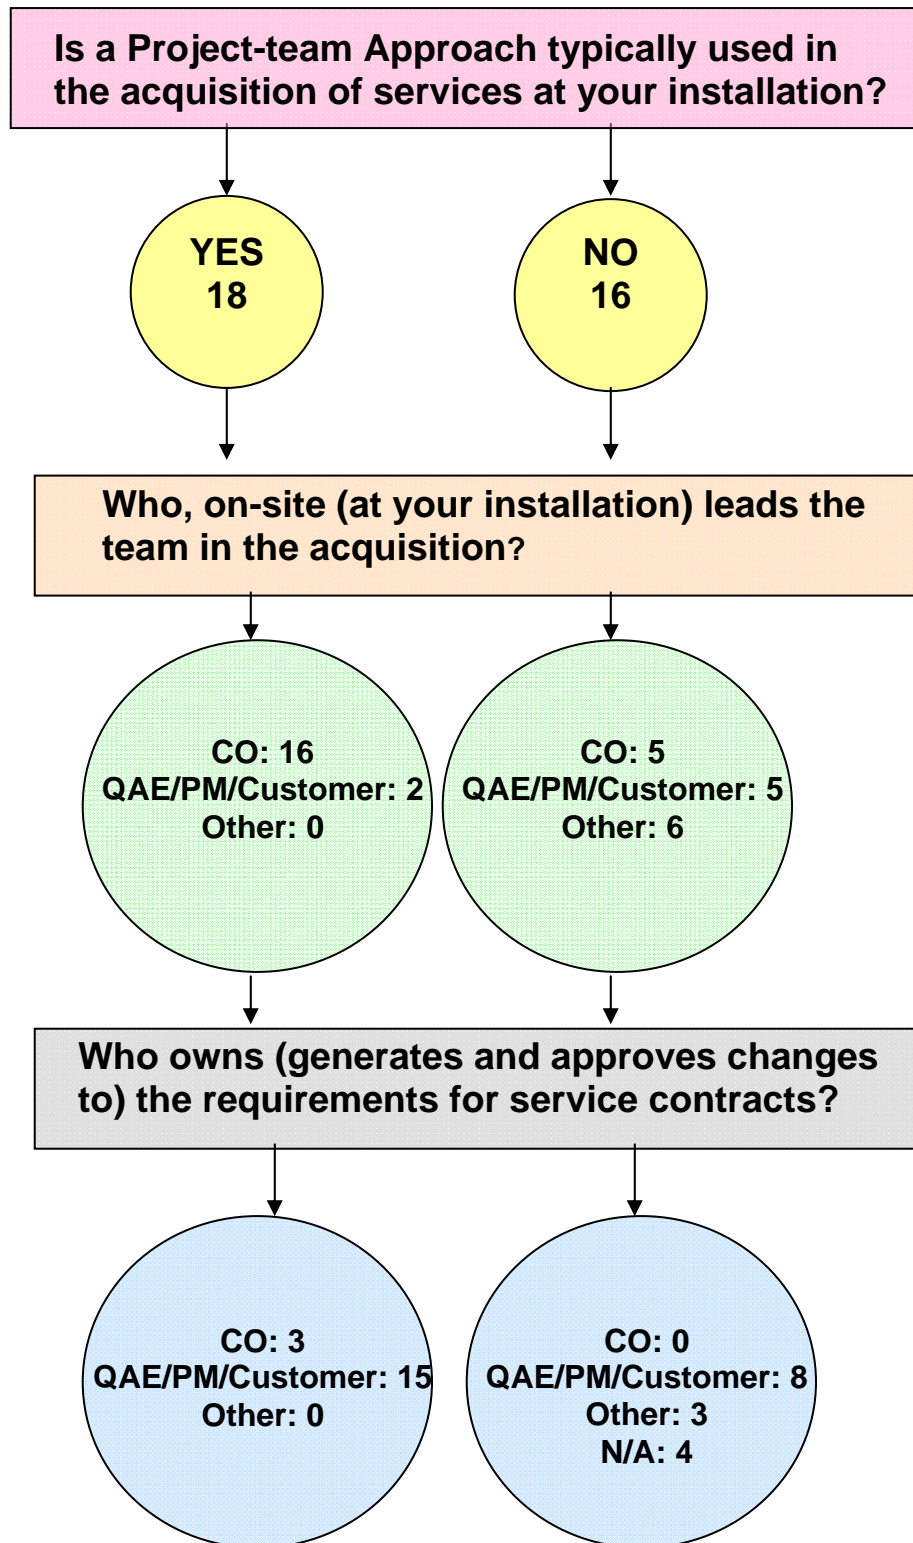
Is a Project-team Approach typically used in the acquisition of services at your installation?

YES
18

NO
16

Who, on-site (at your installation) leads the team in the acquisition?

CO: 16
QAE/PM/Customer: 2
Other: 0

CO: 5
QAE/PM/Customer: 5
Other: 6

Who owns (generates and approves changes to) the requirements for service contracts?

CO: 3
QAE/PM/Customer: 15
Other: 0

CO: 0
QAE/PM/Customer: 8
Other: 3
N/A: 4